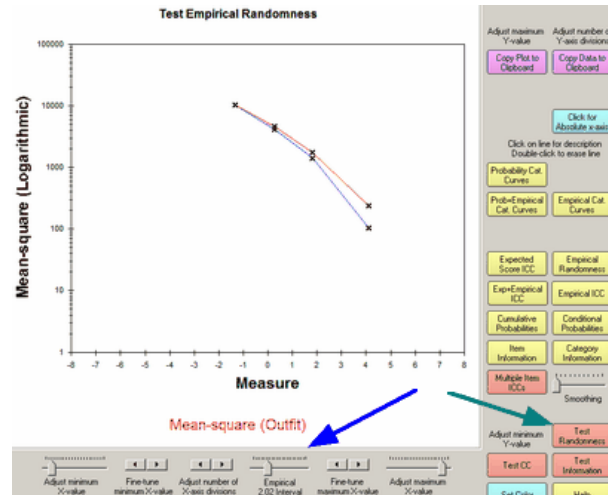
Test Empirical Randomness

100000
10000
1000
100
10
1

Mean-square (Logarithmic)

-8 -7 -6 -5 -4 -3 -2 -1 0 1 2 3 4 5 6 7 8

Measure

Mean-square (Outfit)

Adjust maximum Y-value
Adjust number of Y-axis divisions
Copy Plot to Clipboard
Copy Data to Clipboard
Click for Absolute x-axis
Click on line for description
Double-click to erase line
Probability Cat. Curves
Prob+Empirical Cat. Curves
Empirical Cat. Curves
Expected Score ICC
Empirical Randomness
Exp+Empirical ICC
Empirical ICC
Cumulative Probabilities
Conditional Probabilities
Item Information
Category Information
Multiple Item ICCs
Smoothing
Adjust minimum Y-value
Test Randomness
Test CC
Test Information
Set Color
Help

Adjust minimum X-value
Fine-tune minimum X-value
Adjust number of X-axis divisions
Empirical 2.02 Interval
Fine-tune maximum X-value
Adjust maximum X-value